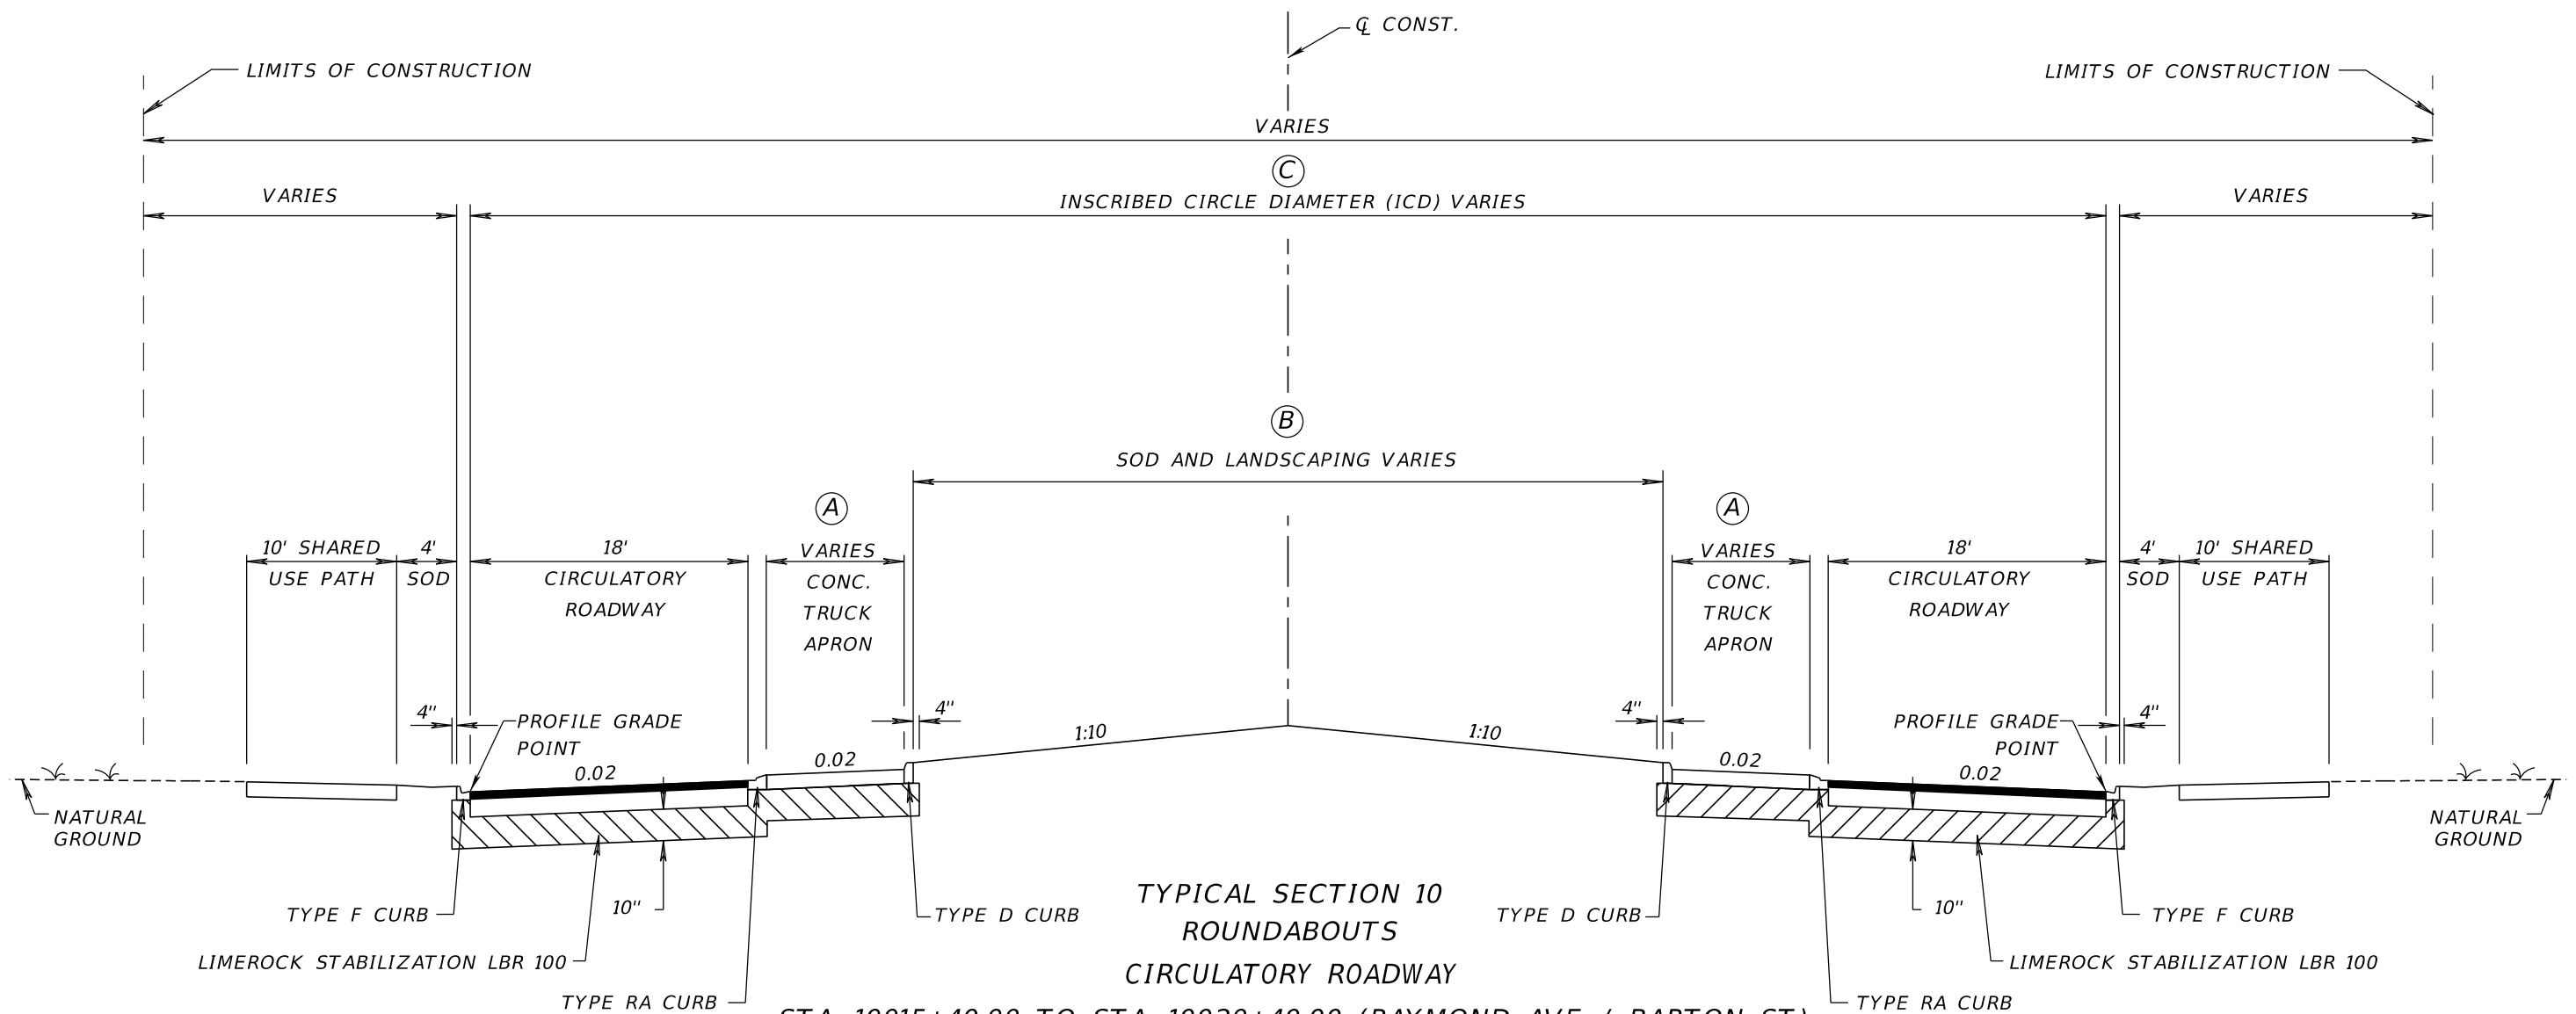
℄ CONST.

LIMITS OF CONSTRUCTION

LIMITS OF CONSTRUCTION

VARIES

C
INSCRIBED CIRCLE DIAMETER (ICD) VARIES

VARIES

VARIES

B
SOD AND LANDSCAPING VARIES

A
VARIES
CONC.
TRUCK
APRON

A
VARIES
CONC.
TRUCK
APRON

10' SHARED
USE PATH

4'
SOD

18'
CIRCULATORY
ROADWAY

18'
CIRCULATORY
ROADWAY

4'
SOD

10' SHARED
USE PATH

4"

PROFILE GRADE
POINT

4"

1:10

1:10

4"

PROFILE GRADE
POINT

4"

0.02

0.02

0.02

0.02

NATURAL
GROUND

NATURAL
GROUND

TYPE F CURB

10"

TYPE D CURB

TYPICAL SECTION 10
ROUNDABOUTS
CIRCULATORY ROADWAY

TYPE D CURB

10"

TYPE F CURB

LIMEROCK STABILIZATION LBR 100

LIMEROCK STABILIZATION LBR 100

TYPE RA CURB

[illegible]

TYPE RA CURB